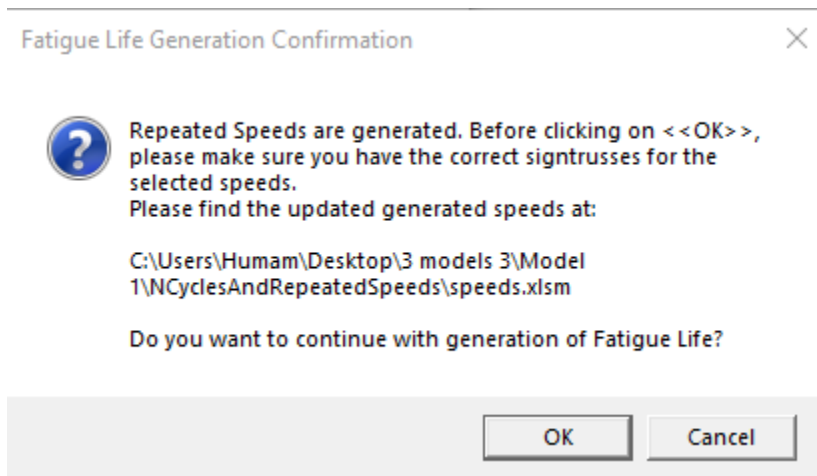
Fatigue Life Generation Confirmation

×

Repeated Speeds are generated. Before clicking on <<OK>>, please make sure you have the correct signtrusses for the selected speeds.
Please find the updated generated speeds at:

C:\Users\Humam\Desktop\3 models 3\Model 1\NCyclesAndRepeatedSpeeds\speeds.xlsm

Do you want to continue with generation of Fatigue Life?

OK

Cancel